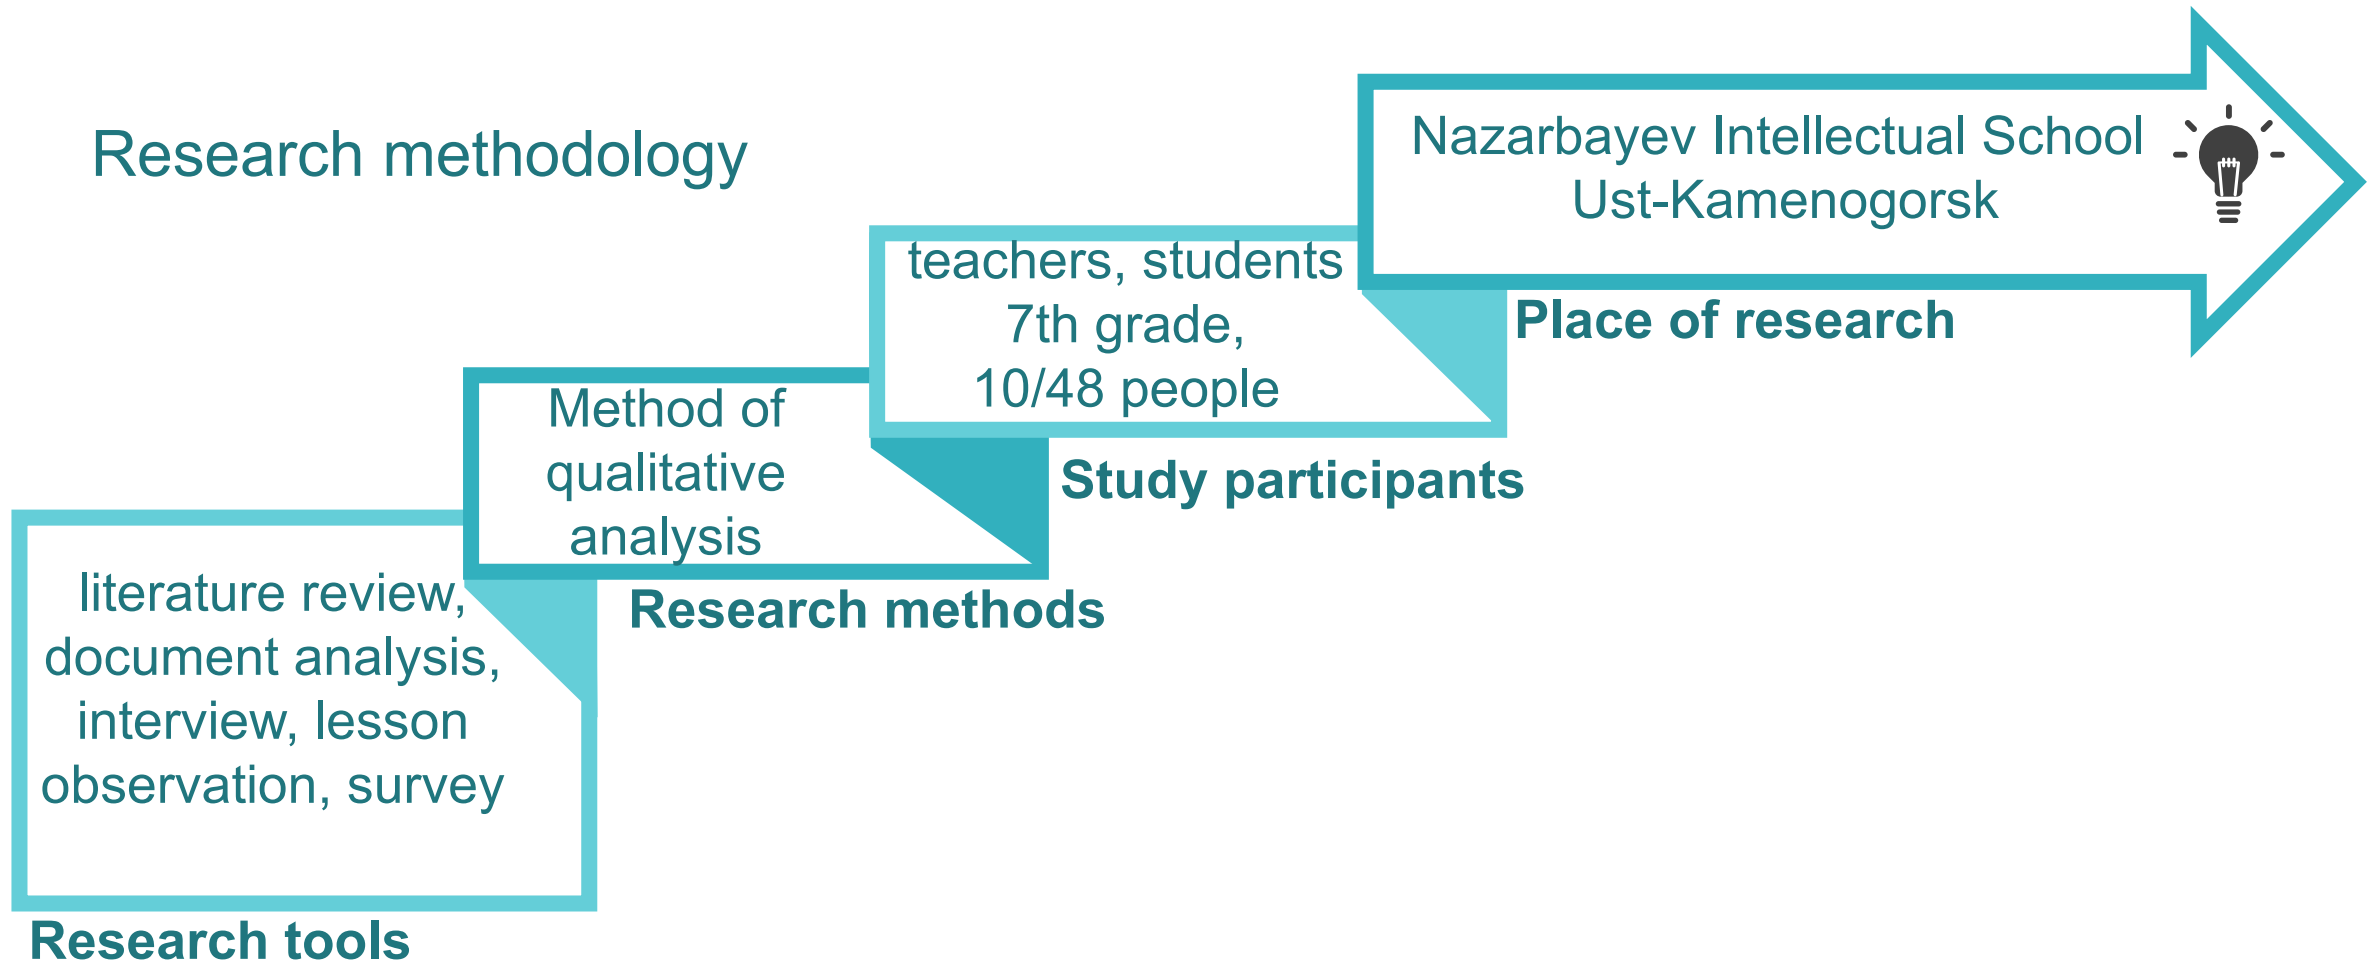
Research methodology

Nazarbayev Intellectual School Ust-Kamenogorsk

Place of research

teachers, students 7th grade, 10/48 people

Study participants

Method of qualitative analysis

Research methods

literature review, document analysis, interview, lesson observation, survey

Research tools